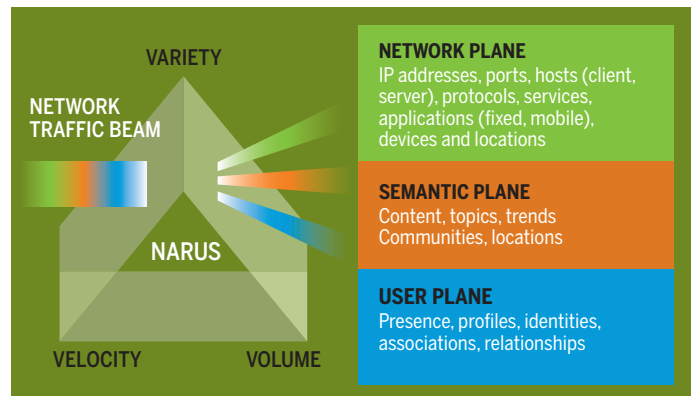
VARIETY

NETWORK TRAFFIC BEAM

NARUS

VELOCITY

VOLUME

NETWORK PLANE
IP addresses, ports, hosts (client, server), protocols, services, applications (fixed, mobile), devices and locations

SEMANTIC PLANE
Content, topics, trends
Communities, locations

USER PLANE
Presence, profiles, identities, associations, relationships